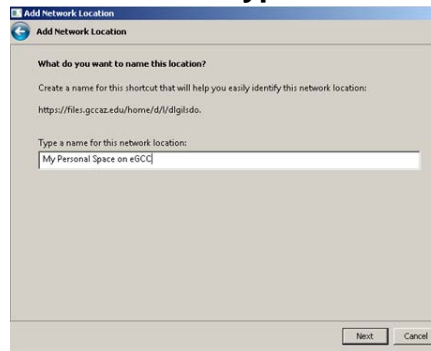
Add Network Location

Add Network Location

What do you want to name this location?

Create a name for this shortcut that will help you easily identify this network location:

https://files.gccaz.edu/home/d/l/dlgilsdo.

Type a name for this network location:

My Personal Space on eGCC

Next

Cancel